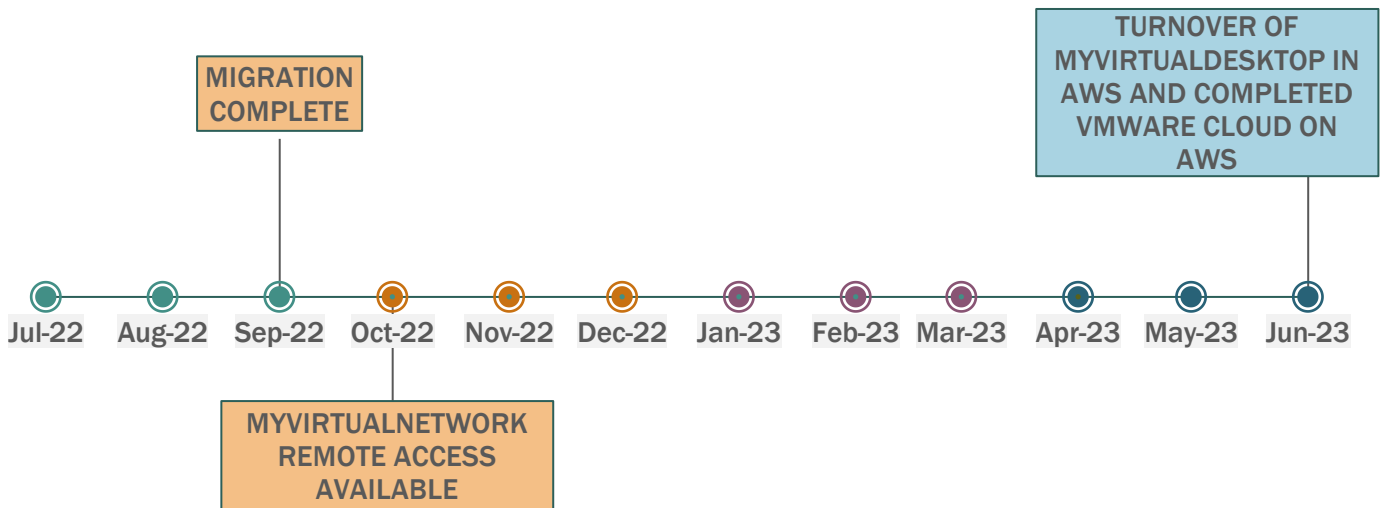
TURNOVER OF MYVIRTUALDESKTOP IN AWS AND COMPLETED VMWARE CLOUD ON AWS

MIGRATION COMPLETE

Jul-22 Aug-22 Sep-22 Oct-22 Nov-22 Dec-22 Jan-23 Feb-23 Mar-23 Apr-23 May-23 Jun-23

MYVIRTUALNETWORK REMOTE ACCESS AVAILABLE